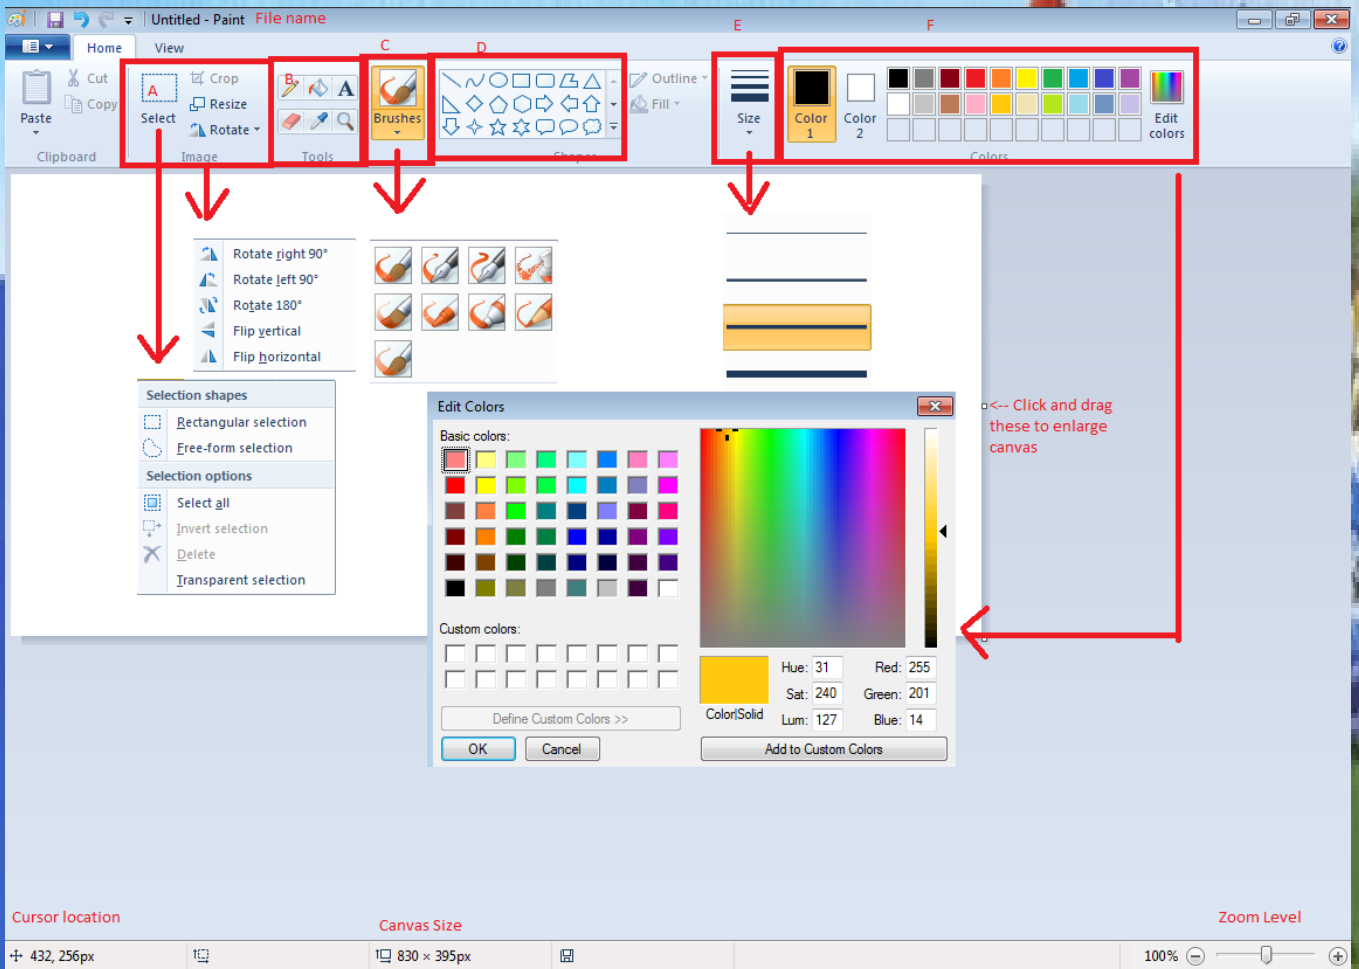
Untitled - Paint File name

Home View

Paste Cut Copy Clipboard

A Select Crop Resize Rotate Image

B Tools

C Brushes

D Outline Fill Shapes

E Size

F Color 1 Color 2 Colors Edit colors

Rotate right 90°
Rotate left 90°
Rotate 180°
Flip vertical
Flip horizontal

Selection shapes
Rectangular selection
Free-form selection
Selection options
Select all
Invert selection
Delete
Transparent selection

Edit Colors
Basic colors:
Custom colors:
Define Custom Colors >>
OK Cancel
Color|Solid
Hue: 31 Sat: 240 Lum: 127
Red: 255 Green: 201 Blue: 14
Add to Custom Colors

<-- Click and drag these to enlarge canvas

Cursor location Canvas Size Zoom Level

432, 256px 830 × 395px 100%